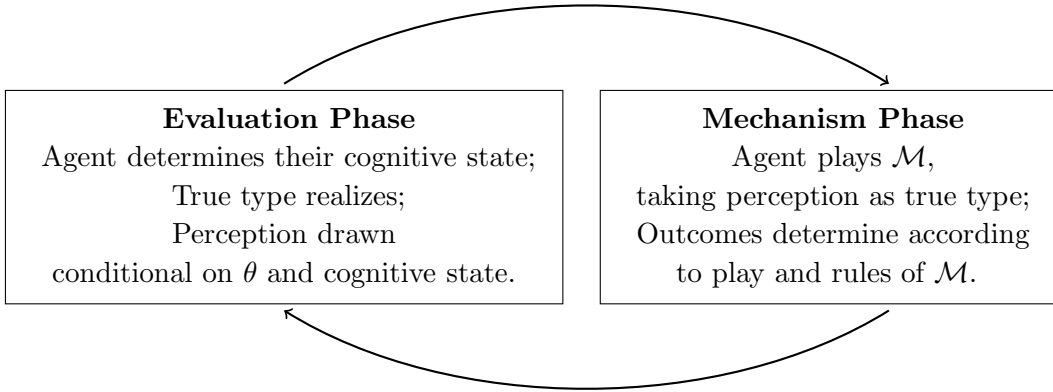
**Evaluation Phase**
Agent determines their cognitive state;
True type realizes;
Perception drawn
conditional on $\theta$ and cognitive state.

**Mechanism Phase**
Agent plays $\mathcal{M}$,
taking perception as true type;
Outcomes determine according
to play and rules of $\mathcal{M}$.